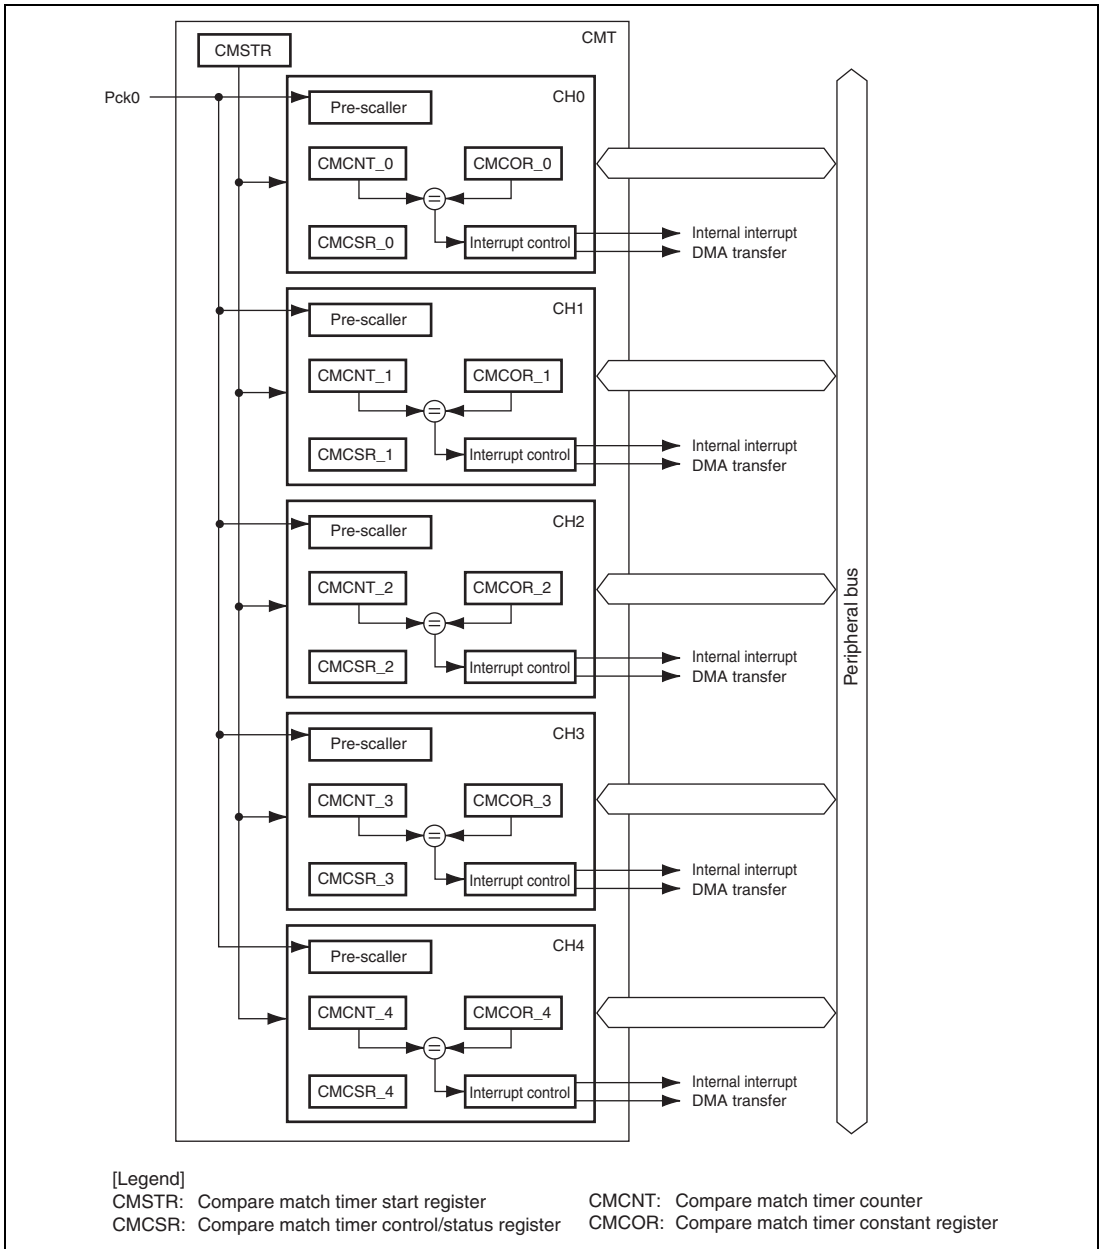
CMSTR

CMT

Pck0

Pre-scaller

CH0

CMCNT_0

CMCOR_0

=

CMCSR_0

Interrupt control

Internal interrupt
DMA transfer

Pre-scaller

CH1

CMCNT_1

CMCOR_1

=

CMCSR_1

Interrupt control

Internal interrupt
DMA transfer

Pre-scaller

CH2

CMCNT_2

CMCOR_2

=

CMCSR_2

Interrupt control

Internal interrupt
DMA transfer

Pre-scaller

CH3

CMCNT_3

CMCOR_3

=

CMCSR_3

Interrupt control

Internal interrupt
DMA transfer

Pre-scaller

CH4

CMCNT_4

CMCOR_4

=

CMCSR_4

Interrupt control

Internal interrupt
DMA transfer

Peripheral bus

[Legend]
CMSTR: Compare match timer start register
CMCSR: Compare match timer control/status register

CMCNT: Compare match timer counter
CMCOR: Compare match timer constant register